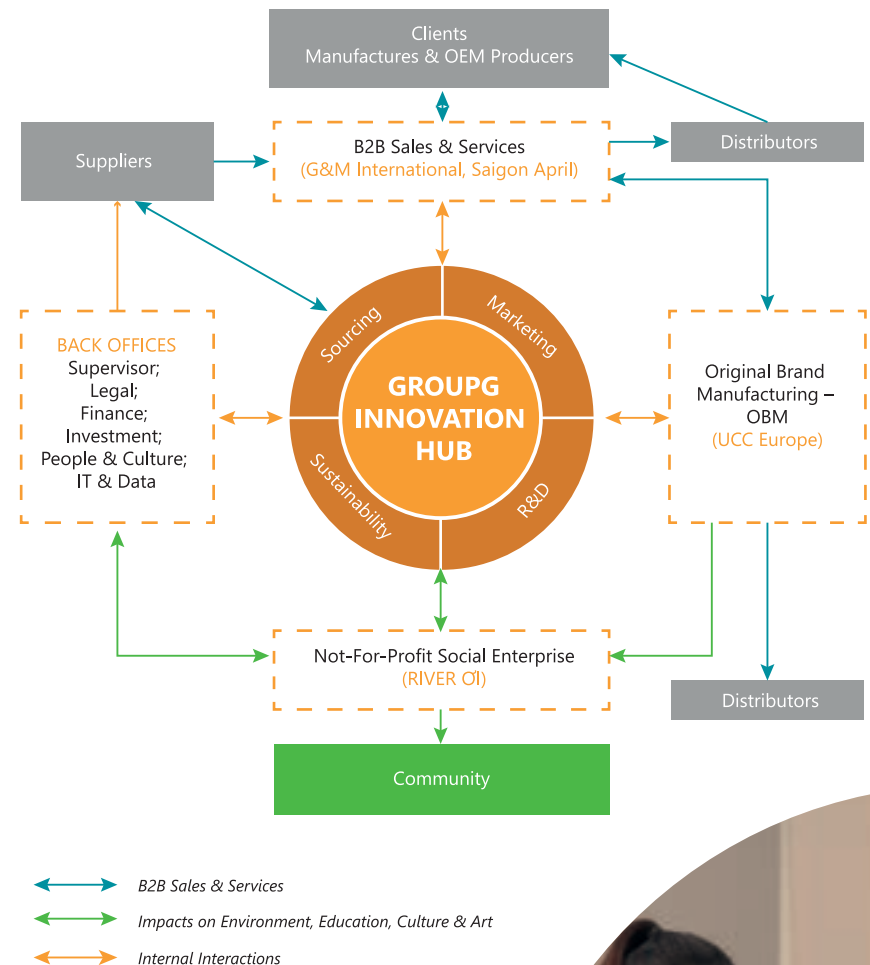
Clients
Manufactures & OEM Producers

B2B Sales & Services
(G&M International, Saigon April)

Suppliers

Distributors

BACK OFFICES
Supervisor;
Legal;
Finance;
Investment;
People & Culture;
IT & Data

Sourcing

Marketing

GROUPG INNOVATION HUB

Sustainability

R&D

Original Brand Manufacturing – OBM
(UCC Europe)

Not-For-Profit Social Enterprise
(RIVER ƠI)

Distributors

Community

B2B Sales & Services

Impacts on Environment, Education, Culture & Art

Internal Interactions